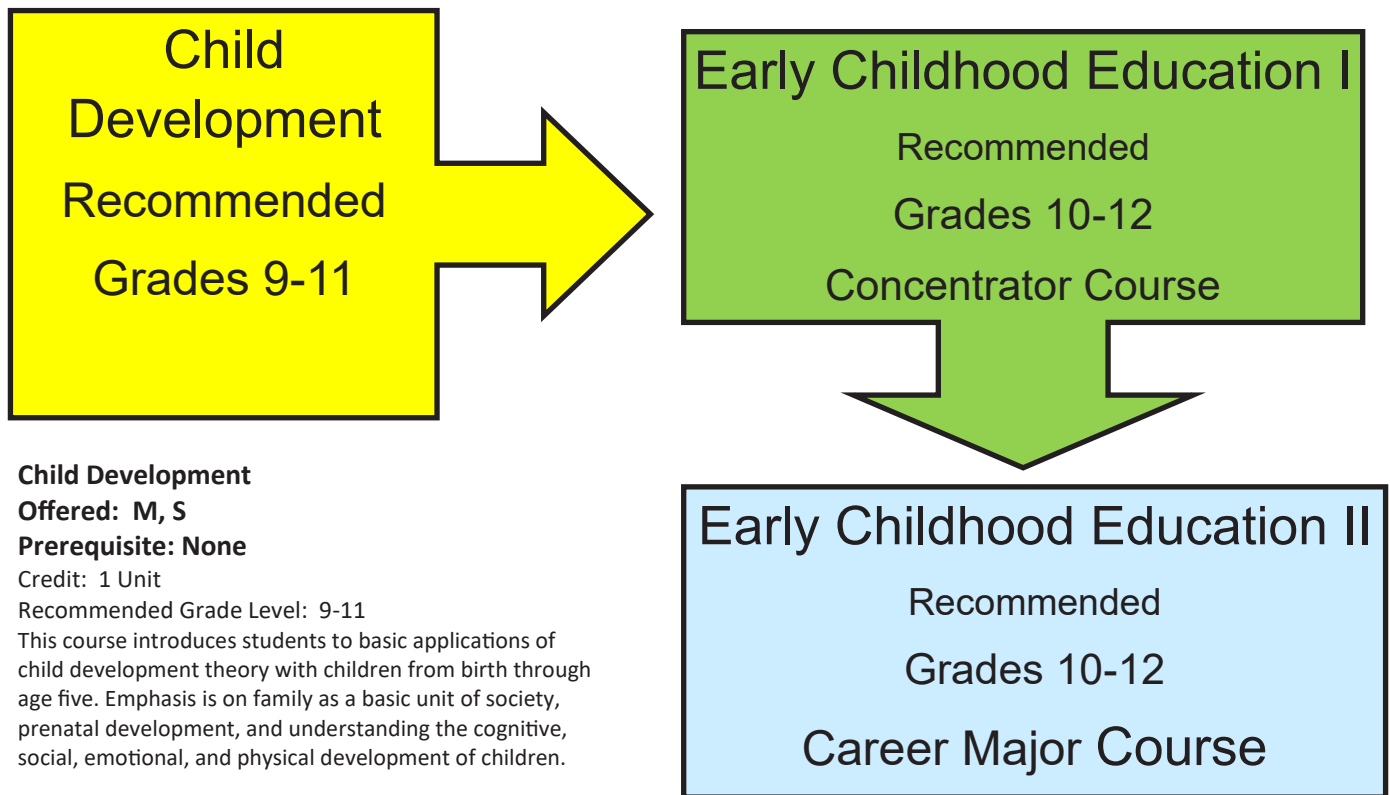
Child Development
Recommended
Grades 9-11

Early Childhood Education I
Recommended
Grades 10-12
Concentrator Course

Child Development
Offered: M, S
Prerequisite: None
Credit: 1 Unit
Recommended Grade Level: 9-11
This course introduces students to basic applications of child development theory with children from birth through age five. Emphasis is on family as a basic unit of society, prenatal development, and understanding the cognitive, social, emotional, and physical development of children.

Early Childhood Education II
Recommended
Grades 10-12
Career Major Course